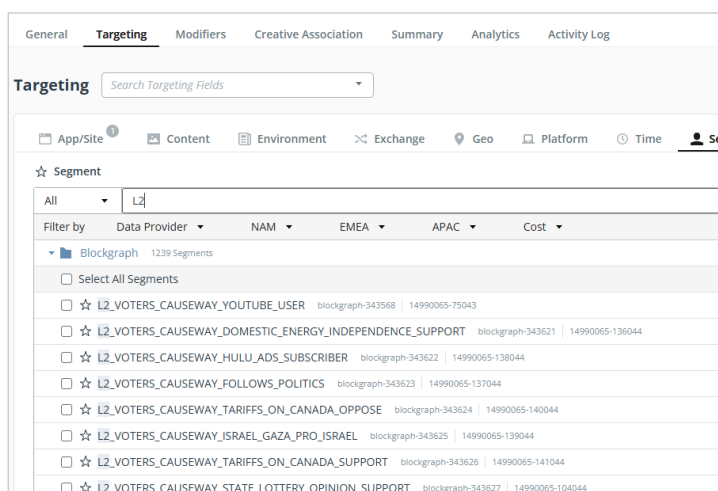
General Targeting Modifiers Creative Association Summary Analytics Activity Log

Targeting Search Targeting Fields

App/Site 1 Content Environment Exchange Geo Platform Time Se

Segment

All L2

Filter by Data Provider NAM EMEA APAC Cost

Blockgraph 1239 Segments

Select All Segments

L2_VOTERS_CAUSEWAY_YOUTUBE_USER blockgraph-343568 | 14990065-75043

L2_VOTERS_CAUSEWAY_DOMESTIC_ENERGY_INDEPENDENCE_SUPPORT blockgraph-343621 | 14990065-136044

L2_VOTERS_CAUSEWAY_HULU_ADS_SUBSCRIBER blockgraph-343622 | 14990065-138044

L2_VOTERS_CAUSEWAY_FOLLOWS_POLITICS blockgraph-343623 | 14990065-137044

L2_VOTERS_CAUSEWAY_TARIFFS_ON_CANADA_OPPOSE blockgraph-343624 | 14990065-140044

L2_VOTERS_CAUSEWAY_ISRAEL_GAZA_PRO_ISRAEL blockgraph-343625 | 14990065-139044

L2_VOTERS_CAUSEWAY_TARIFFS_ON_CANADA_SUPPORT blockgraph-343626 | 14990065-141044

L2_VOTERS_CAUSEWAY_STATE_LOTTERY_OPINION_SUPPORT blockgraph-343627 | 14990065-104044